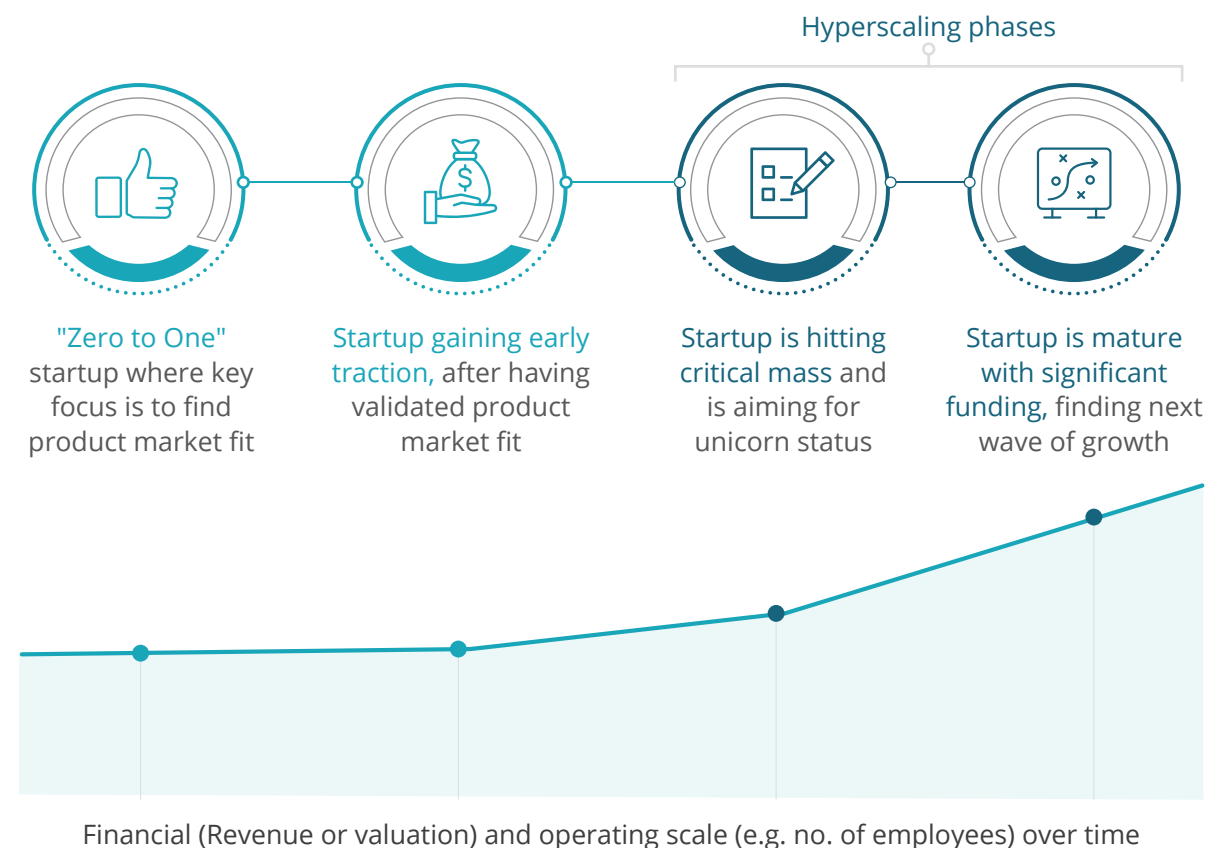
Hyperscaling phases

"Zero to One" startup where key focus is to find product market fit

Startup gaining early traction, after having validated product market fit

Startup is hitting critical mass and is aiming for unicorn status

Startup is mature with significant funding, finding next wave of growth

Financial (Revenue or valuation) and operating scale (e.g. no. of employees) over time